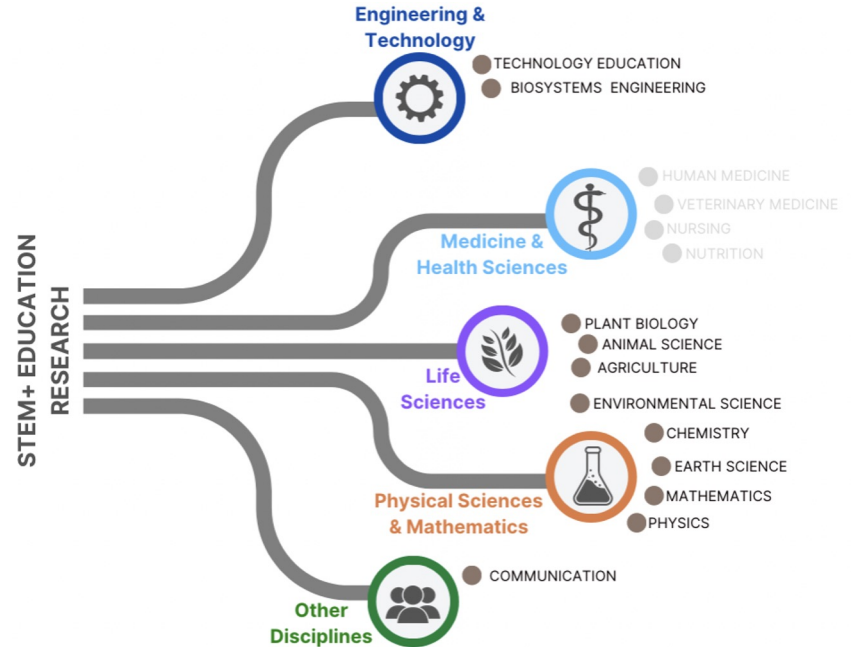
STEM+ EDUCATION RESEARCH

Engineering & Technology

TECHNOLOGY EDUCATION

BIOSYSTEMS ENGINEERING

Medicine & Health Sciences

HUMAN MEDICINE

VETERINARY MEDICINE

NURSING

NUTRITION

Life Sciences

PLANT BIOLOGY

ANIMAL SCIENCE

AGRICULTURE

ENVIRONMENTAL SCIENCE

Physical Sciences & Mathematics

CHEMISTRY

EARTH SCIENCE

MATHEMATICS

PHYSICS

Other Disciplines

COMMUNICATION